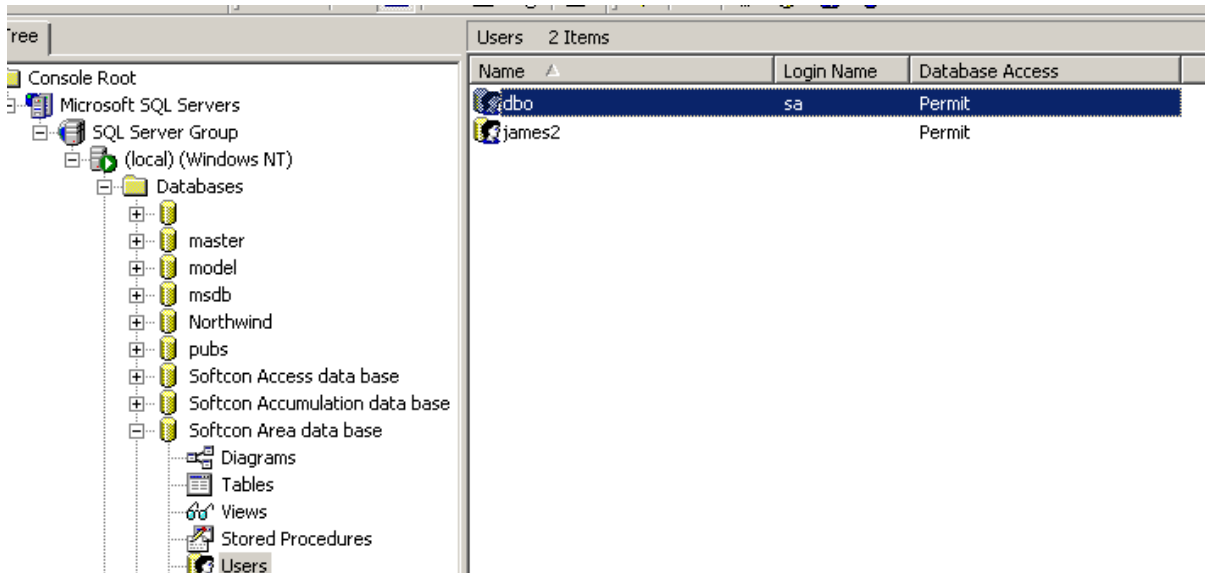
Tree

Console Root
Microsoft SQL Servers
SQL Server Group
(local) (Windows NT)
Databases
master
model
msdb
Northwind
pubs
Softcon Access data base
Softcon Accumulation data base
Softcon Area data base
Diagrams
Tables
Views
Stored Procedures
Users

Users 2 Items

| Name | Login Name | Database Access |
|---|---|---|
| dbo | sa | Permit |
| james2 | | Permit |